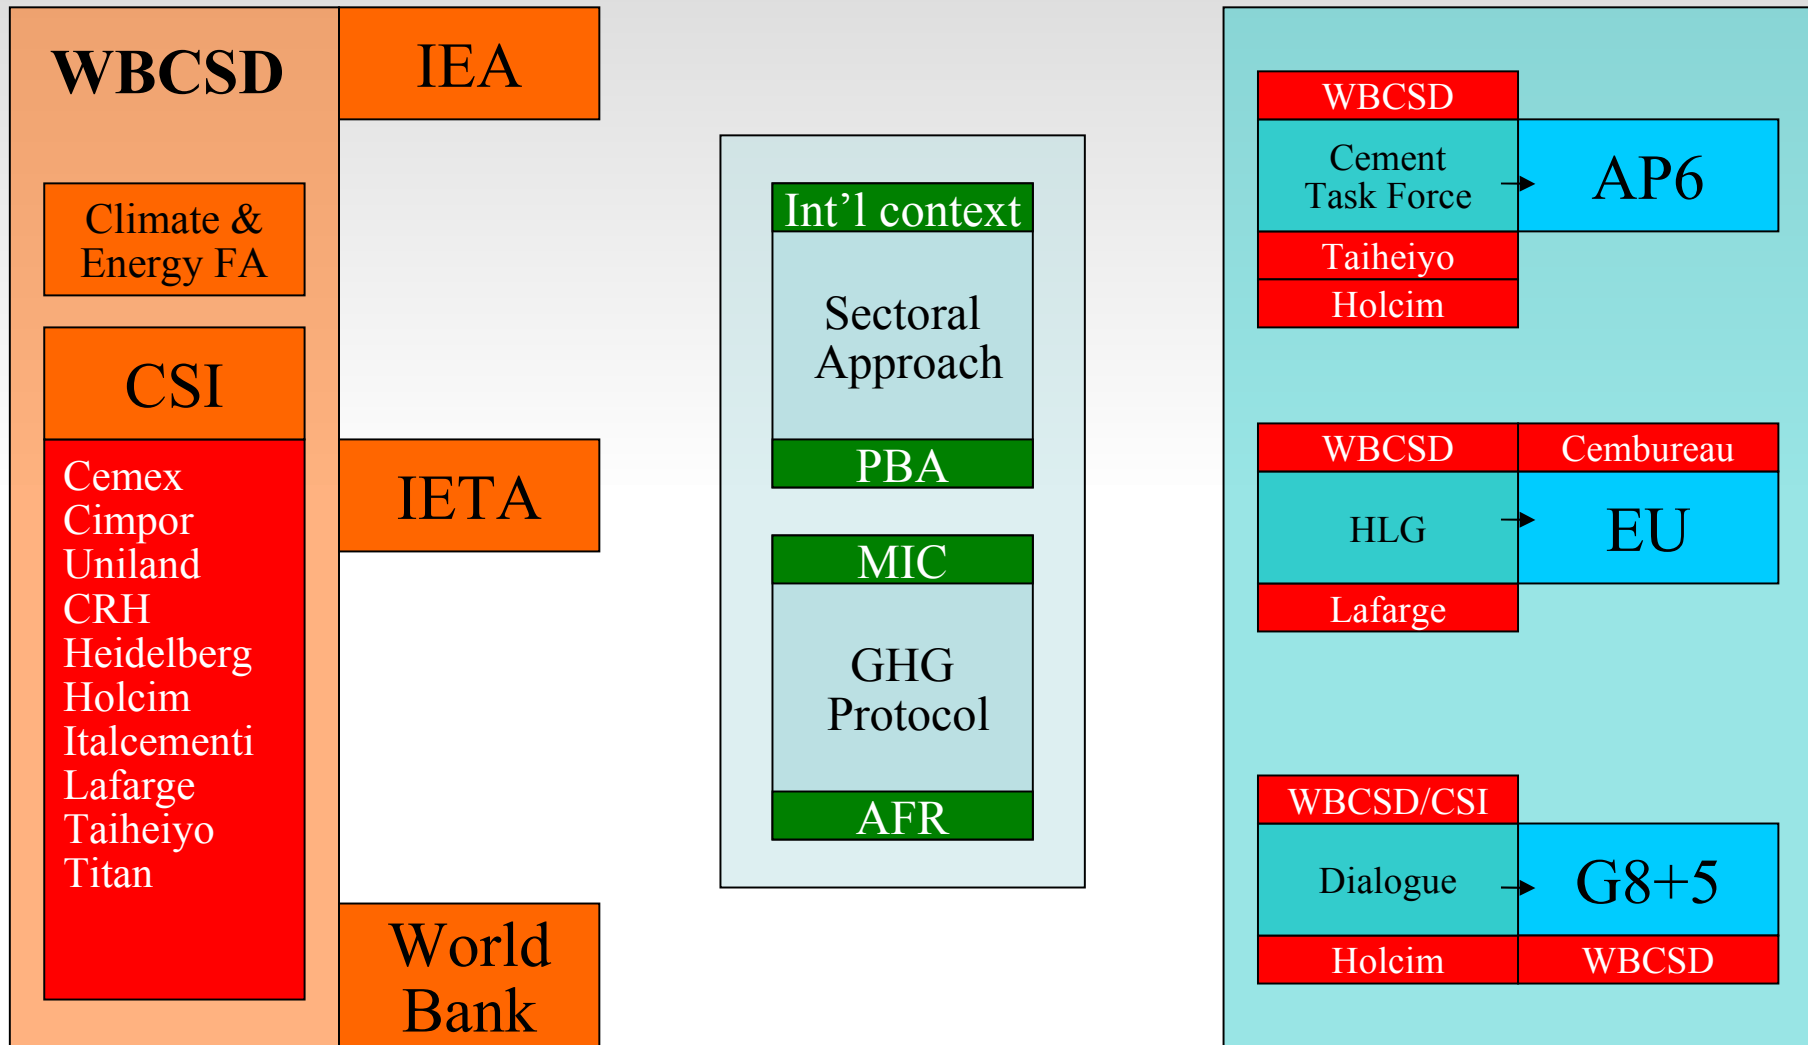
WBCSD

Climate & Energy FA

CSI

Cemex
Cimpor
Uniland
CRH
Heidelberg
Holcim
Italcementi
Lafarge
Taiheiyo
Titan

IEA

IETA

World Bank

Int’l context

Sectoral Approach

PBA

MIC

GHG Protocol

AFR

WBCSD

Cement Task Force

AP6

Taiheiyo

Holcim

WBCSD

Cembureau

HLG

EU

Lafarge

WBCSD/CSI

Dialogue

G8+5

Holcim

WBCSD